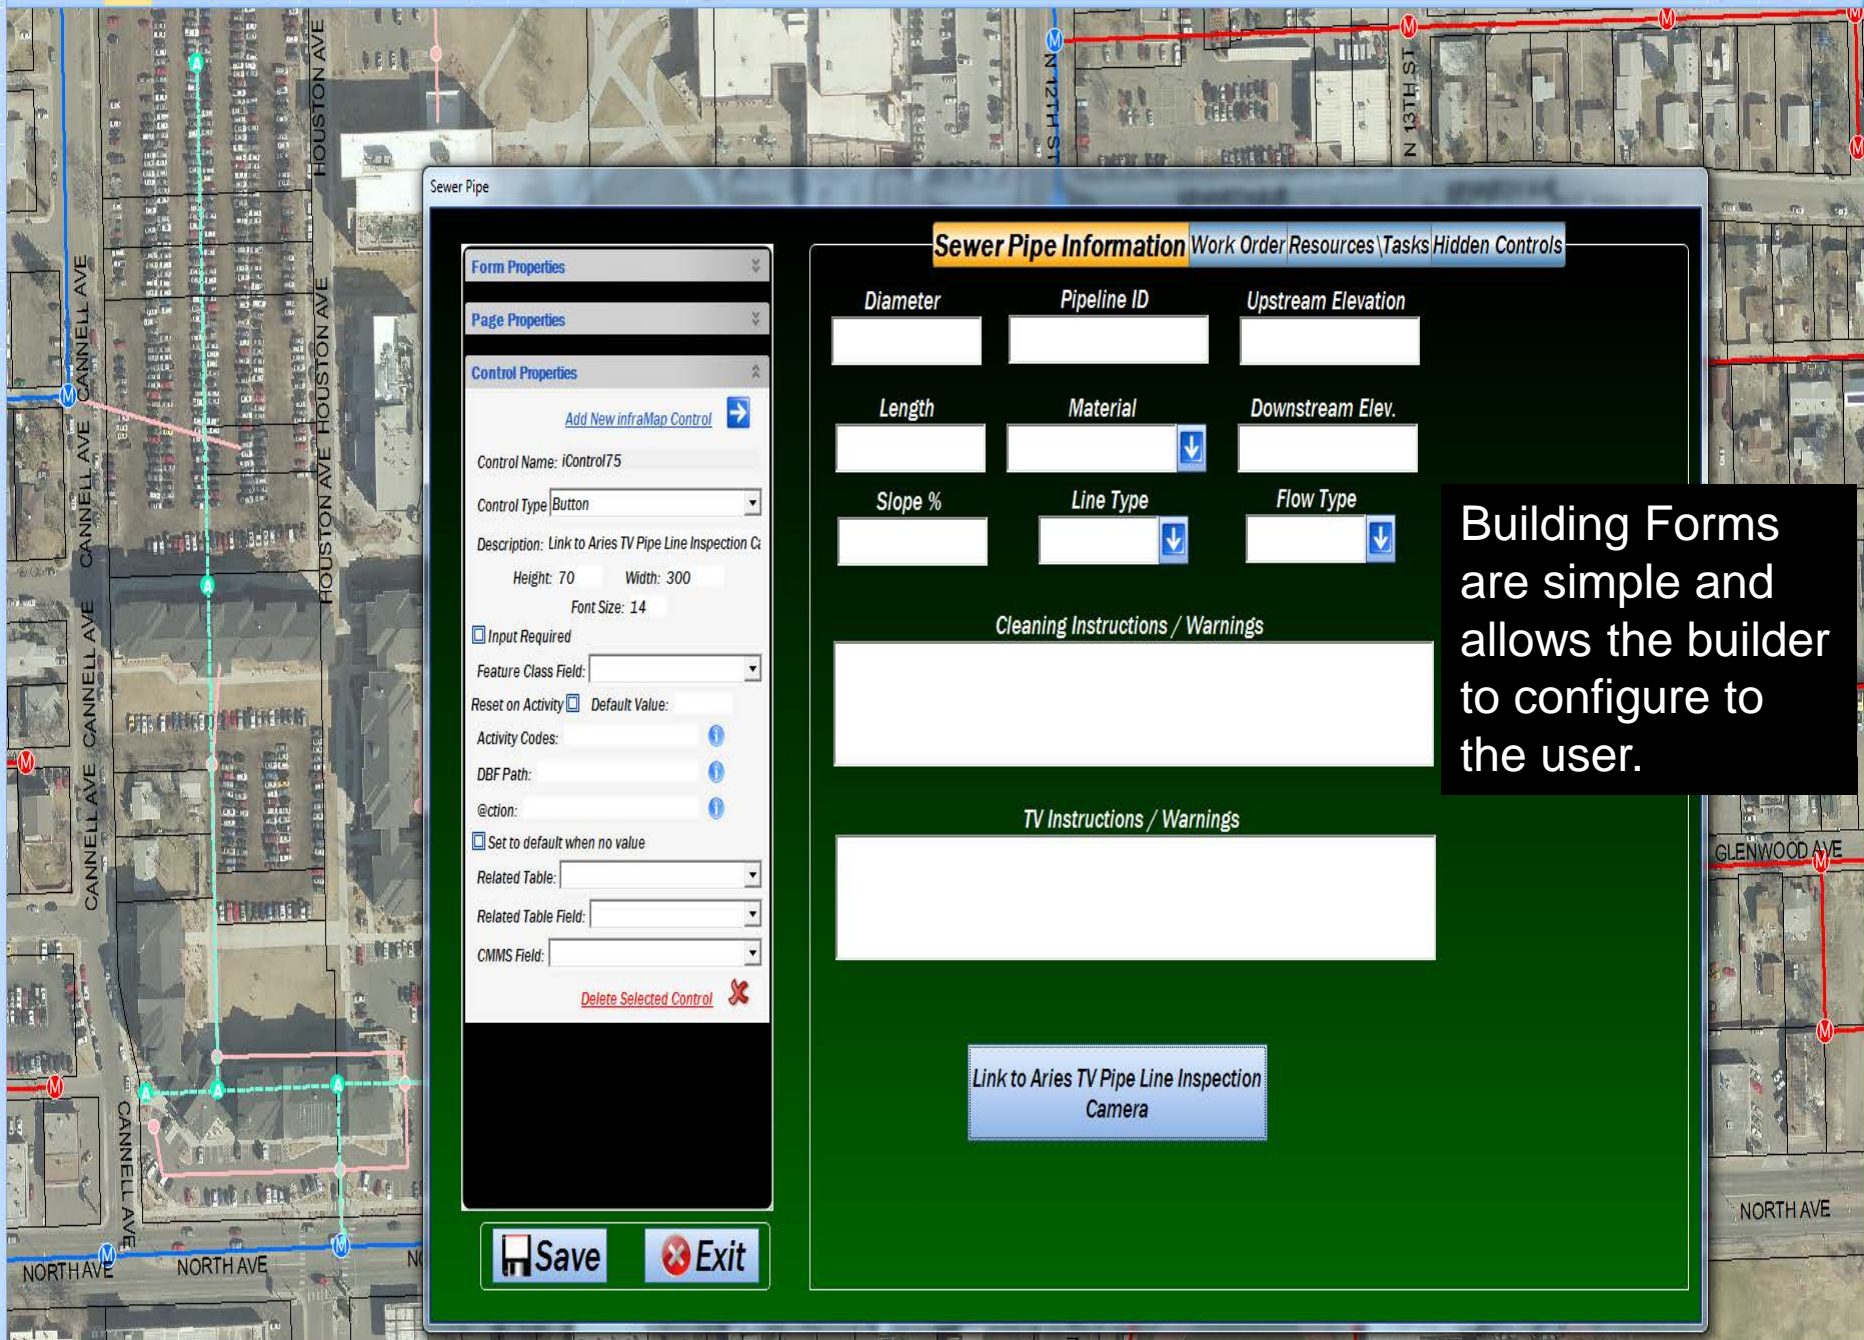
HOUSTON AVE
N 12TH ST
N 13TH ST
CANNELL AVE
CANNELL AVE
HOUSTON AVE
HOUSTON AVE
CANNELL AVE
CANNELL AVE
CANNELL AVE
CANNELL AVE
NORTH AVE
NORTH AVE
GLENWOOD AVE
NORTH AVE

Sewer Pipe

Form Properties
Page Properties
Control Properties
Add New infraMap Control
Control Name: iControl75
Control Type Button
Description: Link to Aries TV Pipe Line Inspection C
Height: 70 Width: 300
Font Size: 14
Input Required
Feature Class Field:
Reset on Activity Default Value:
Activity Codes:
DBF Path:
@ction:
Set to default when no value
Related Table:
Related Table Field:
CMMS Field:
Delete Selected Control

Save
Exit

Sewer Pipe Information | Work Order | Resources\Tasks | Hidden Controls

Diameter
Pipeline ID
Upstream Elevation
Length
Material
Downstream Elev.
Slope %
Line Type
Flow Type
Cleaning Instructions / Warnings
TV Instructions / Warnings
Link to Aries TV Pipe Line Inspection Camera

Building Forms are simple and allows the builder to configure to the user.